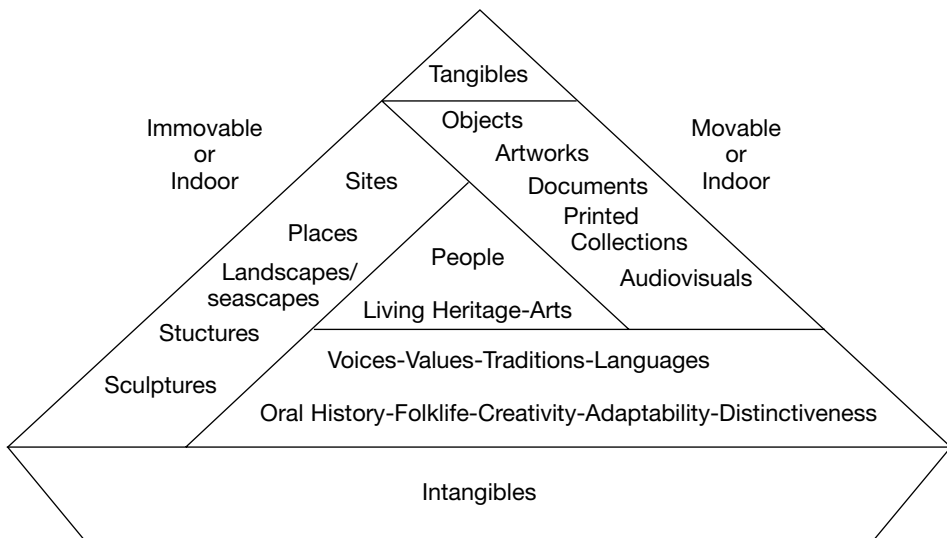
Tangibles

Immovable
or
Indoor

Objects
Artworks
Documents
Printed
Collections
Audiovisuals

Movable
or
Indoor

Sites
Places
Landscapes/
seascapes
Stuctures
Sculptures

People
Living Heritage-Arts

Voices-Values-Traditions-Languages
Oral History-Folklife-Creativity-Adaptability-Distinctiveness

Intangibles